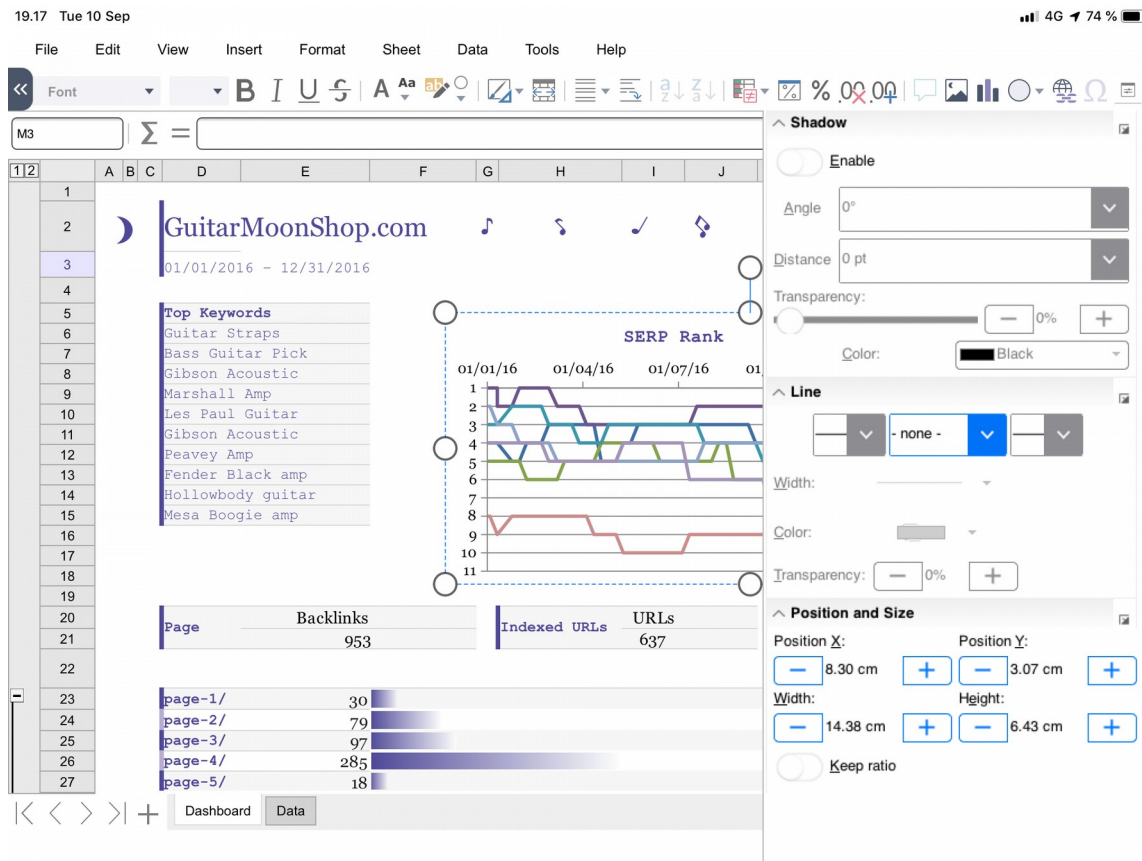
19.17 Tue 10 Sep

4G 74 %

File Edit View Insert Format Sheet Data Tools Help

Font

M3

$\Sigma$ =

1 2

| | A | B | C | D | E | F | G | H | I | J |
|---|---|---|---|---|---|---|---|---|---|---|
| 1 | | | | | | | | | | |
| 2 | | | | GuitarMoonShop.com | | | | | | |
| 3 | | | | 01/01/2016 - 12/31/2016 | | | | | | |
| 4 | | | | | | | | | | |
| 5 | | | | Top Keywords | | | | | | |
| 6 | | | | Guitar Straps | | | | | | |
| 7 | | | | Bass Guitar Pick | | | | | | |
| 8 | | | | Gibson Acoustic | | | | | | |
| 9 | | | | Marshall Amp | | | | | | |
| 10 | | | | Les Paul Guitar | | | | | | |
| 11 | | | | Gibson Acoustic | | | | | | |
| 12 | | | | Peavey Amp | | | | | | |
| 13 | | | | Fender Black amp | | | | | | |
| 14 | | | | Hollowbody guitar | | | | | | |
| 15 | | | | Mesa Boogie amp | | | | | | |
| 16 | | | | | | | | | | |
| 17 | | | | | | | | | | |
| 18 | | | | | | | | | | |
| 19 | | | | | | | | | | |
| 20 | | | | Page | Backlinks | | | Indexed URLs | URLs | |
| 21 | | | | | 953 | | | | 637 | |
| 22 | | | | | | | | | | |
| 23 | | | | page-1/ | 30 | | | | | |
| 24 | | | | page-2/ | 79 | | | | | |
| 25 | | | | page-3/ | 97 | | | | | |
| 26 | | | | page-4/ | 285 | | | | | |
| 27 | | | | page-5/ | 18 | | | | | |

SERP Rank
01/01/16 01/04/16 01/07/16 01
1 2 3 4 5 6 7 8 9 10 11

Dashboard Data

Shadow
Enable
Angle 0°
Distance 0 pt
Transparency:
0%
Color: Black

Line
- none -
Width:
Color:
Transparency: 0%

Position and Size
Position X: 8.30 cm
Position Y: 3.07 cm
Width: 14.38 cm
Height: 6.43 cm
Keep ratio